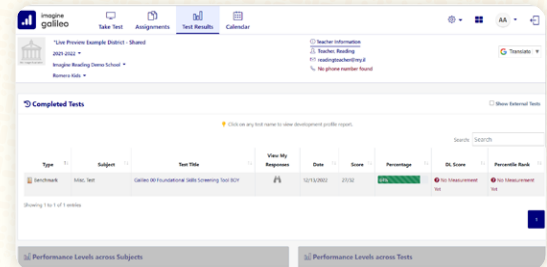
imagine galileo

Take Test

Assignments

Test Results

Calendar

AA

*Live Preview Example District - Shared

2021-2022

Imagine Reading Demo School

Romero Kids

Teacher Information

Teacher, Reading

readingteacher@ey.il

No phone number found

Translate

Completed Tests

Show External Tests

Click on any test name to view development profile report.

Search:

| Type | Subject | Test Title | View My Responses | Date | Score | Percentage | DL Score | Percentile Rank |
|---|---|---|---|---|---|---|---|---|
| Benchmark | Misc. Test | Galileo 00 Foundational Skills Screening Tool BOY | | 12/13/2022 | 27/32 | 84% | No Measurement Yet | No Measurement Yet |

Showing 1 to 1 of 1 entries

Performance Levels across Subjects

Performance Levels across Tests